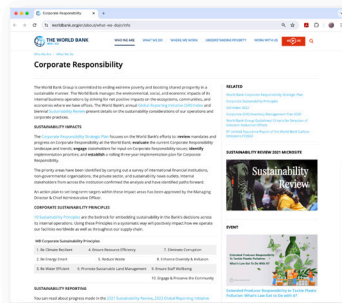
Corporate Responsibility

worldbank.org/en/about/corporate-responsibility

THE WORLD BANK

WHO WE ARE   WHAT WE DO   WHERE WE WORK   UNDERSTANDING POVERTY   WORK WITH US

Home > Who We Are

Corporate Responsibility

The World Bank Group is committed to ending extreme poverty and boosting shared prosperity in a sustainable manner. The World Bank manages the environmental, social, and economic impacts of its internal business operations by striving for net positive impacts on the ecosystems, communities, and economies where we have offices. The World Bank's annual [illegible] and biennial Sustainability Review present details on the sustainability considerations of our operations and corporate practices.

SUSTAINABILITY IMPACTS

The Corporate Responsibility Strategic Plan focuses on the World Bank's efforts to: review mandates and progress on Corporate Responsibility at the World Bank; evaluate the current Corporate Responsibility landscape and trends; engage stakeholders for input on Corporate Responsibility issues; identify implementation priorities; and establish a rolling three-year implementation plan for Corporate Responsibility.

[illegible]

An action plan to set long-term targets within three impact areas has been approved by the Managing Director & Chief Administrative Officer.

CORPORATE SUSTAINABILITY PRINCIPLES

10 Sustainability Principles are the footprint for embedding sustainability in the Bank's decisions across its internal operations. Using these Principles in a systematic way we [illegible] our facilities worldwide as well as throughout our supply chain.

| WB Corporate Sustainability Principles | | |
|---|---|---|
| 1. Be Climate Resilient | 4. Ensure Resource Efficiency | 7. Eliminate Corruption |
| 2. Be Energy Smart | 5. Reduce Waste | 8. Enhance Diversity & Inclusion |
| 3. Be Water Efficient | 6. Promote Sustainable Land Management | 9. Ensure Staff Wellbeing |
| | | 10. Engage & Preserve the Community |

SUSTAINABILITY REPORTING

You can read about progress made in the 2021 Sustainability Review, 2022 Global Reporting Initiative

RELATED

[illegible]
Corporate Sustainability Principles
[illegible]
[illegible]
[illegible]
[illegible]

SUSTAINABILITY REVIEW 2021 MICROSITE

Sustainability Review

EVENT

Extended Producer Responsibility to Tackle Plastic Pollution: Where Law Can Go to Let It?